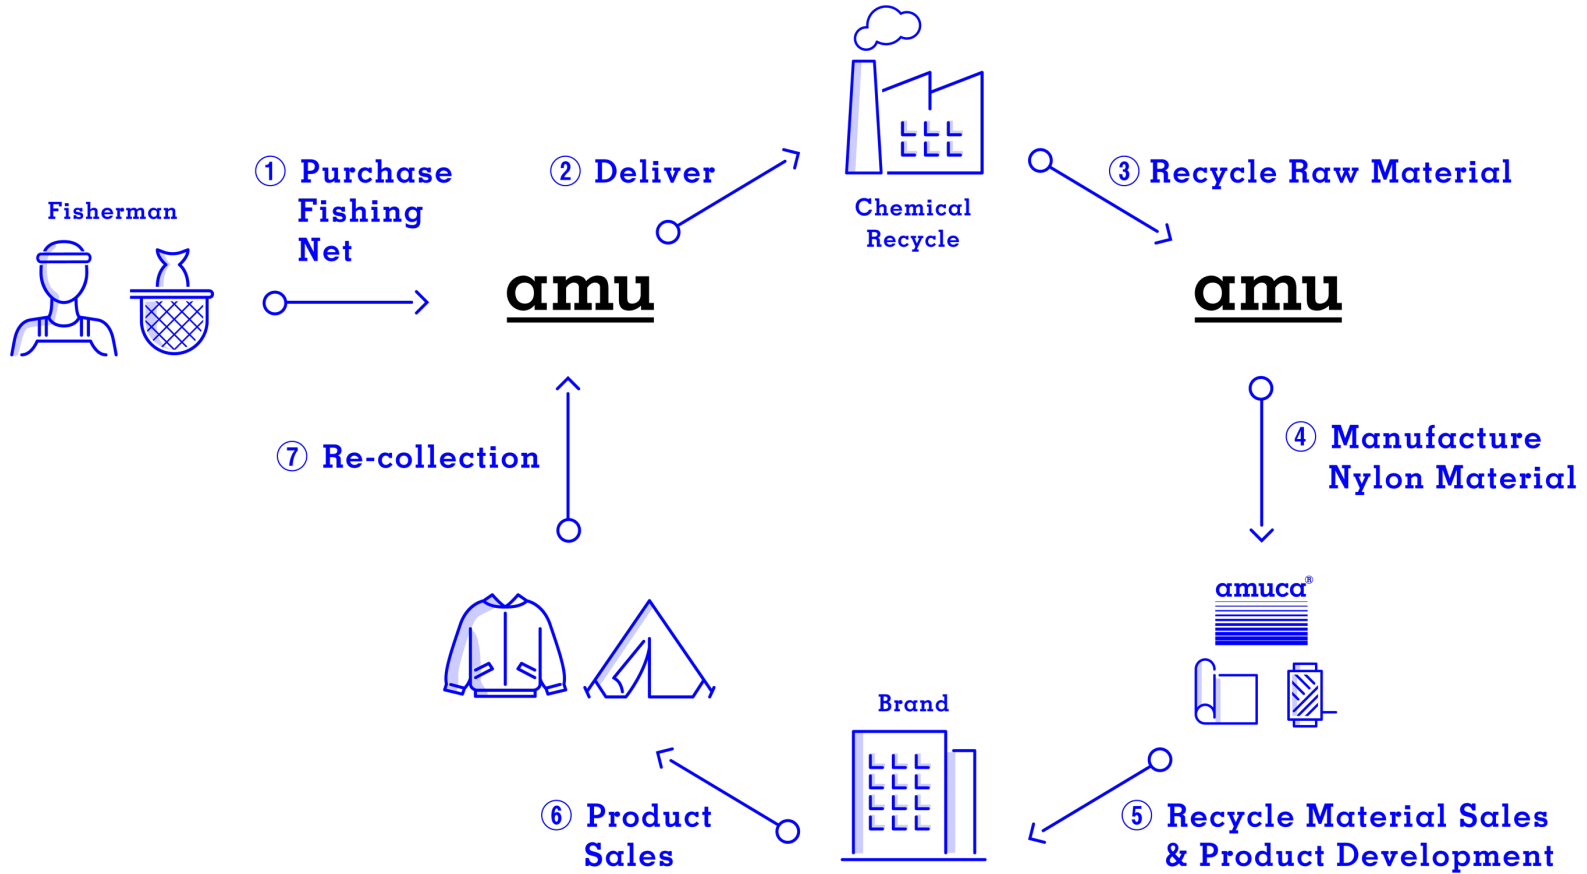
Fisherman

① Purchase Fishing Net

② Deliver

Chemical Recycle

③ Recycle Raw Material

amu

amu

④ Manufacture Nylon Material

amuca®

⑤ Recycle Material Sales & Product Development

Brand

⑥ Product Sales

⑦ Re-collection